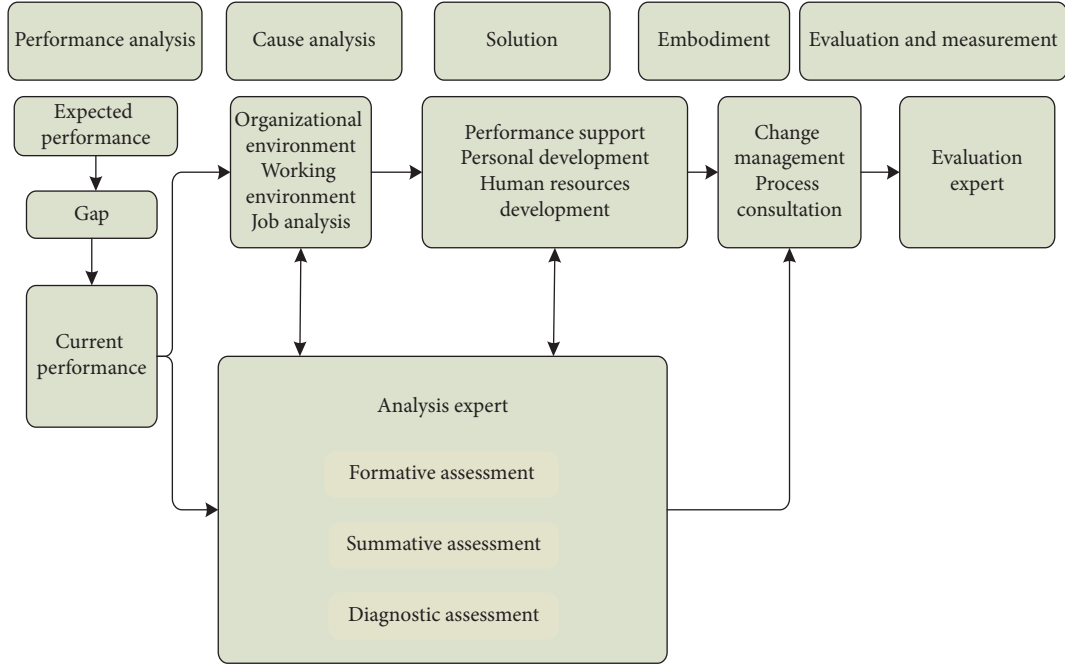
Performance analysis

Cause analysis

Solution

Embodiment

Evaluation and measurement

Expected performance

Gap

Current performance

Organizational environment Working environment Job analysis

Performance support Personal development Human resources development

Change management Process consultation

Evaluation expert

Analysis expert

Formative assessment

Summative assessment

Diagnostic assessment